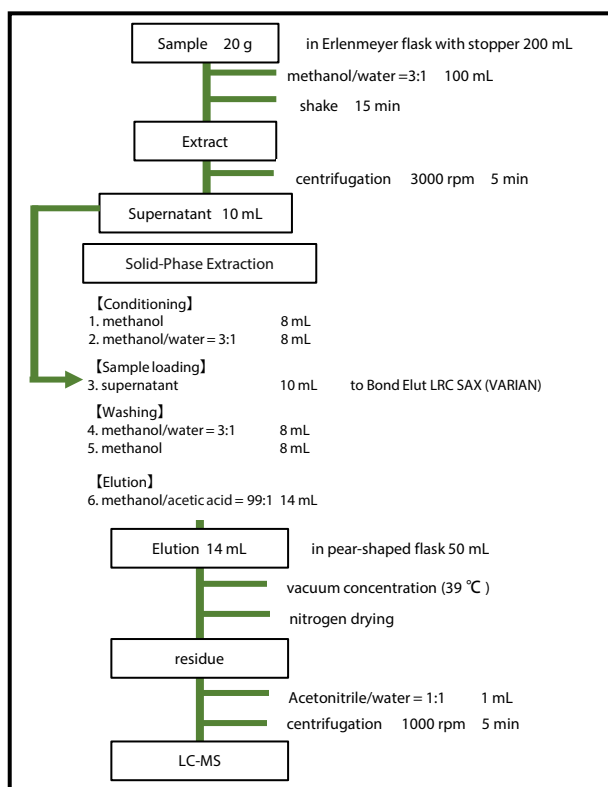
Sample 20 g

in Erlenmeyer flask with stopper 200 mL

methanol/water =3:1 100 mL

shake 15 min

Extract

centrifugation 3000 rpm 5 min

Supernatant 10 mL

Solid-Phase Extraction

【Conditioning】
1. methanol 8 mL
2. methanol/water = 3:1 8 mL

【Sample loading】
3. supernatant 10 mL to Bond Elut LRC SAX (VARIAN)

【Washing】
4. methanol/water = 3:1 8 mL
5. methanol 8 mL

【Elution】
6. methanol/acetic acid = 99:1 14 mL

Elution 14 mL

in pear-shaped flask 50 mL

vacuum concentration (39 ℃ )

nitrogen drying

residue

Acetonitrile/water = 1:1 1 mL

centrifugation 1000 rpm 5 min

LC-MS